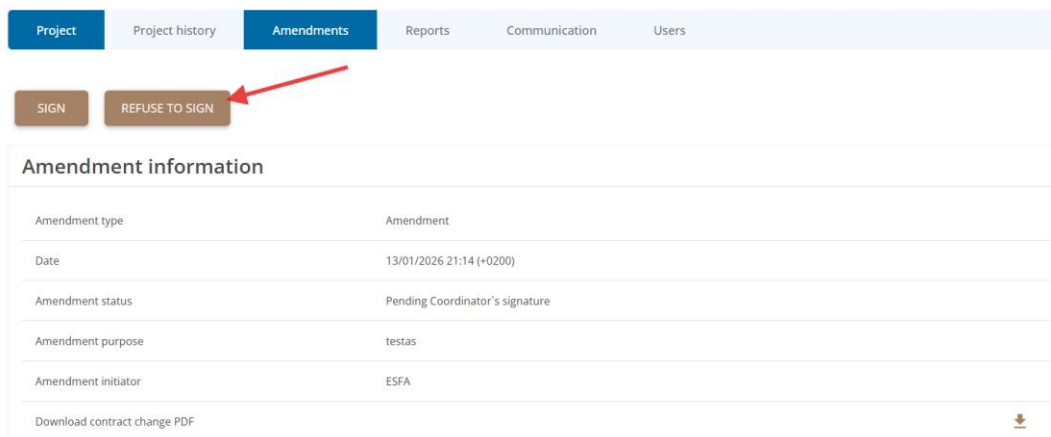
Project Project history Amendments Reports Communication Users

SIGN REFUSE TO SIGN

Amendment information

| | |
|---|---|
| Amendment type | Amendment |
| Date | 13/01/2026 21:14 (+0200) |
| Amendment status | Pending Coordinator`s signature |
| Amendment purpose | testas |
| Amendment initiator | ESFA |
| Download contract change PDF | |